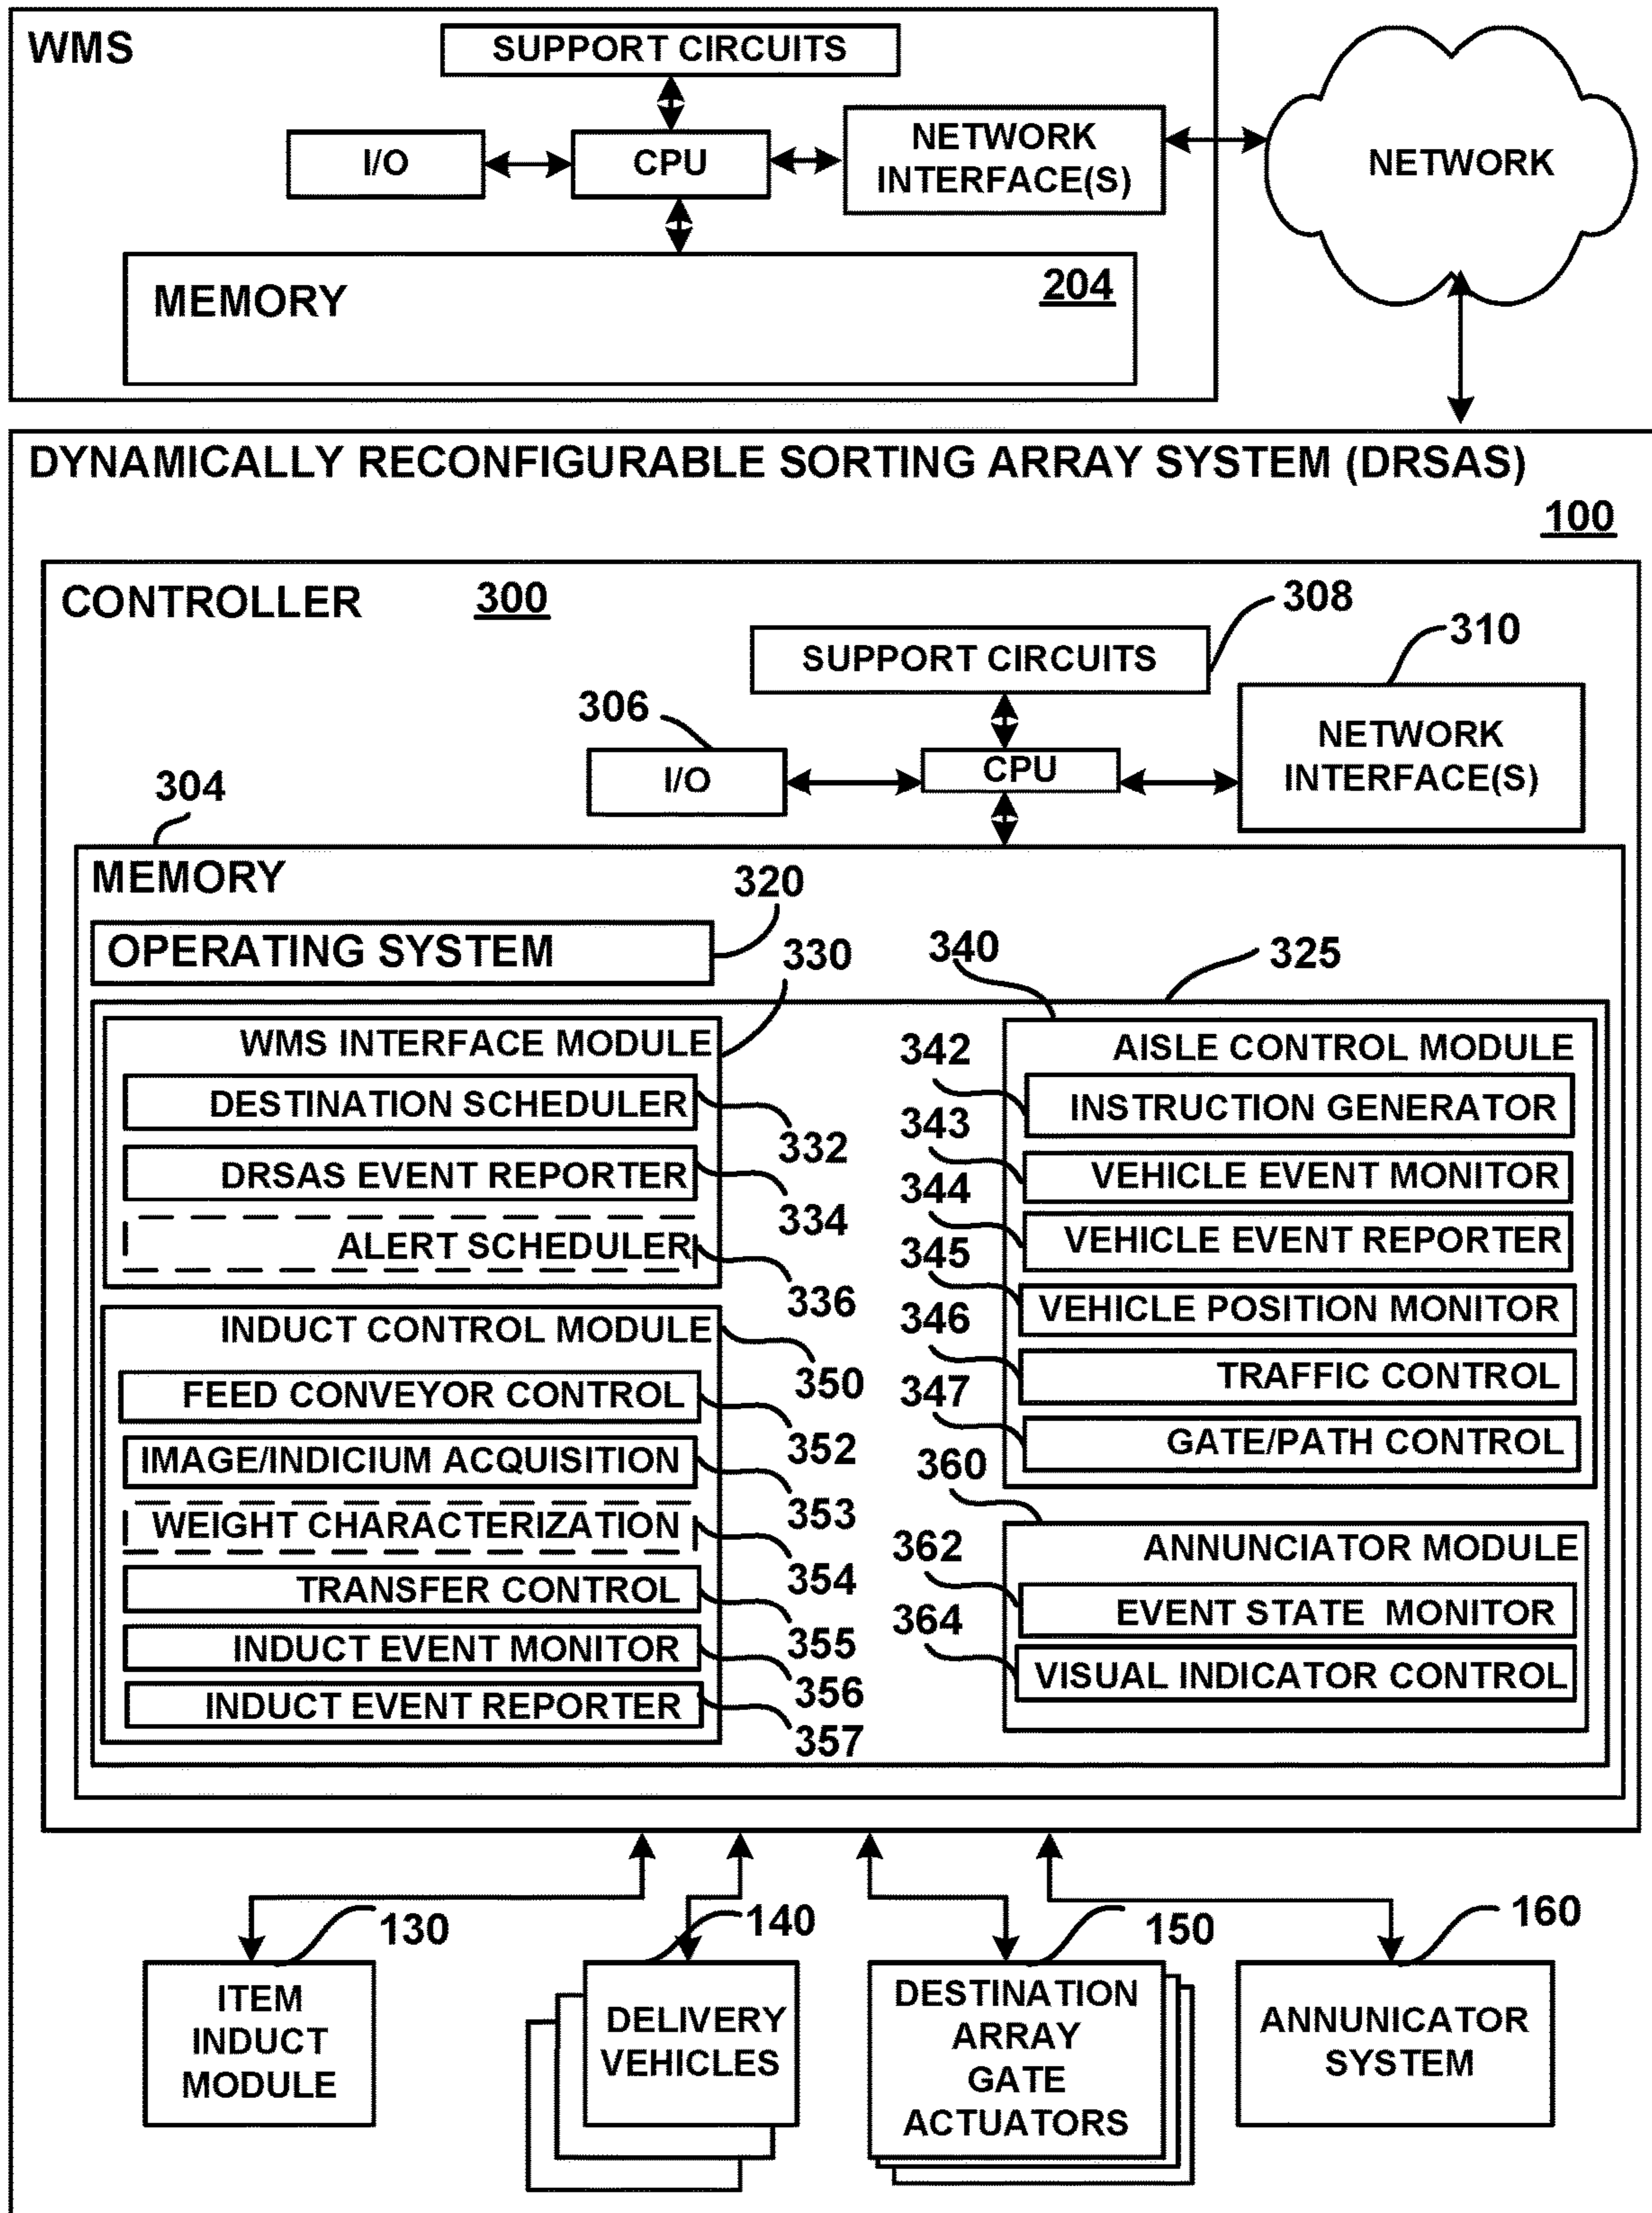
WMS

SUPPORT CIRCUITS

I/O

CPU

NETWORK INTERFACE(S)

NETWORK

MEMORY

204

DYNAMICALLY RECONFIGURABLE SORTING ARRAY SYSTEM (DRSAS)

100

CONTROLLER

300

308

SUPPORT CIRCUITS

310

306

I/O

CPU

NETWORK INTERFACE(S)

304

MEMORY

320

OPERATING SYSTEM

330

340

325

WMS INTERFACE MODULE

DESTINATION SCHEDULER

332

DRSAS EVENT REPORTER

334

ALERT SCHEDULER

336

INDUCT CONTROL MODULE

350

FEED CONVEYOR CONTROL

352

IMAGE/INDICIUM ACQUISITION

353

WEIGHT CHARACTERIZATION

354

TRANSFER CONTROL

355

INDUCT EVENT MONITOR

356

INDUCT EVENT REPORTER

357

342

AISLE CONTROL MODULE

INSTRUCTION GENERATOR

343

VEHICLE EVENT MONITOR

344

VEHICLE EVENT REPORTER

345

VEHICLE POSITION MONITOR

346

TRAFFIC CONTROL

347

GATE/PATH CONTROL

360

ANNUNCIATOR MODULE

362

EVENT STATE MONITOR

364

VISUAL INDICATOR CONTROL

130

ITEM INDUCT MODULE

140

DELIVERY VEHICLES

150

DESTINATION ARRAY GATE ACTUATORS

160

ANNUNICATOR SYSTEM